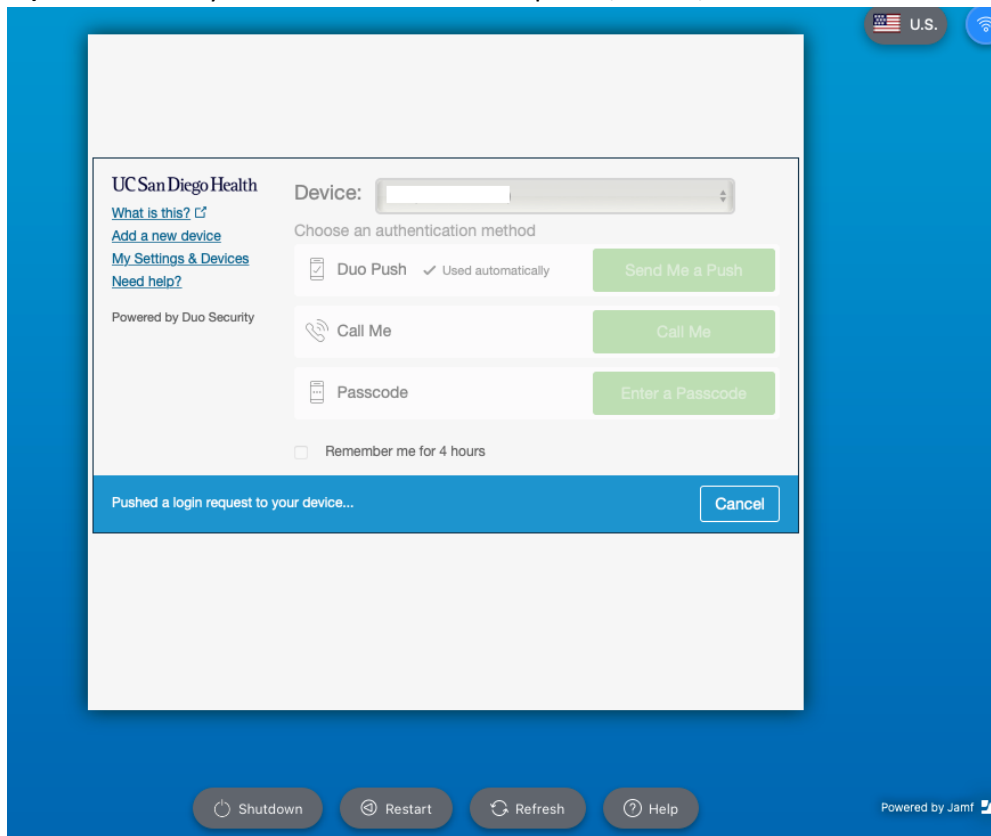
U.S.

UC San Diego Health
What is this?
Add a new device
My Settings & Devices
Need help?

Powered by Duo Security

Device:

Choose an authentication method

Duo Push ✓ Used automatically
Send Me a Push

Call Me
Call Me

Passcode
Enter a Passcode

Remember me for 4 hours

Pushed a login request to your device...
Cancel

Shutdown
Restart
Refresh
Help

Powered by Jamf